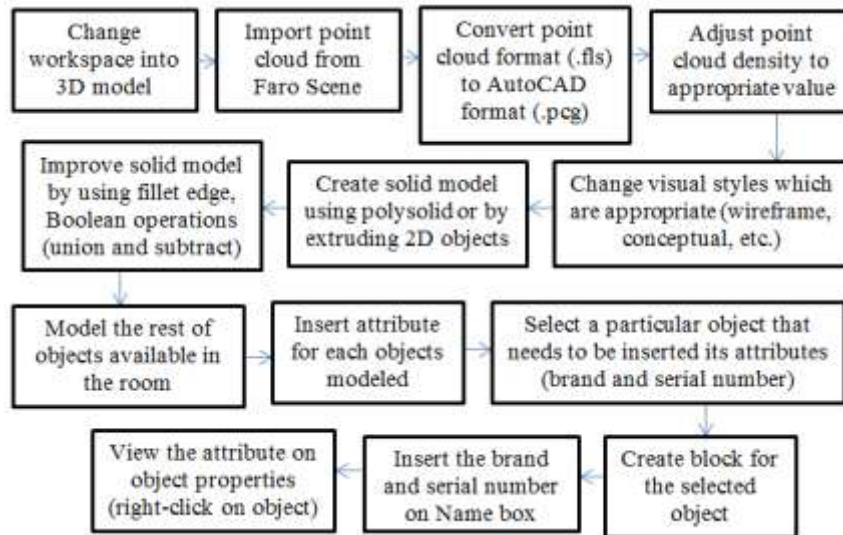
Change workspace into 3D model

Import point cloud from Faro Scene

Convert point cloud format (.fls) to AutoCAD format (.pcg)

Adjust point cloud density to appropriate value

Change visual styles which are appropriate (wireframe, conceptual, etc.)

Create solid model using polysolid or by extruding 2D objects

Improve solid model by using fillet edge, Boolean operations (union and subtract)

Model the rest of objects available in the room

Insert attribute for each objects modeled

Select a particular object that needs to be inserted its attributes (brand and serial number)

Create block for the selected object

Insert the brand and serial number on Name box

View the attribute on object properties (right-click on object)